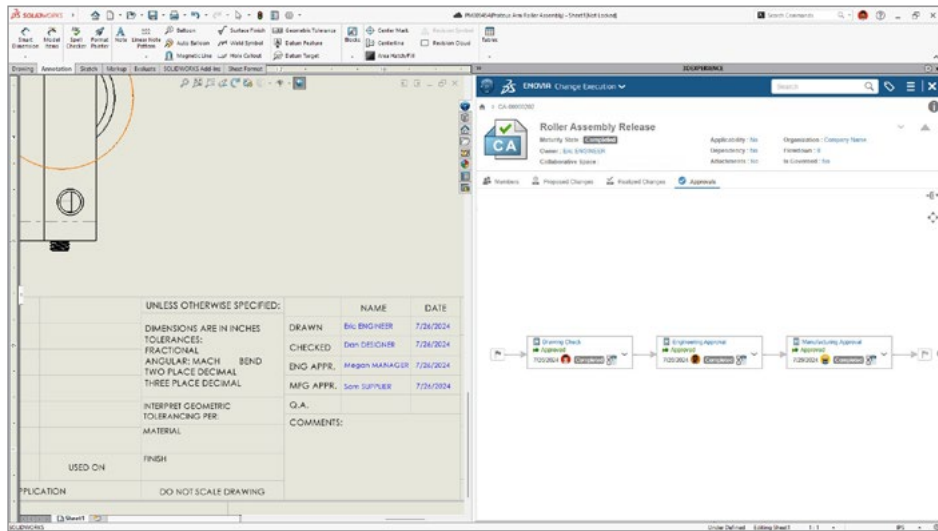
SOLIDWORKS

Smart Dimension, Model Items, Spell Checker, Format Painter, Note, Linear Note Pattern, Balloon, Auto Balloon, Magnetic Line, Surface Finish, Weld Symbol, Hole Callout, Geometric Tolerance, Datum Feature, Datum Target, Blocks, Center Mark, Centerline, Area Hatch/Fill, Revision Symbol, Revision Cloud, Tables

Drawing | Annotation | Sketch | Markup | Evaluate | SOLIDWORKS Add-Ins | Sheet Format

3DEXPERIENCE

ENOVIA Change Execution

Search

CA-00000392

CA

Roller Assembly Release
Maturity State: Completed
Owner: Eric ENGINEER
Collaborative Space:

Applicability: No
Dependency: No
Attachments: No

Organization: Company Name
Flowdown: 0
In Governed: No

Members | Proposed Changes | Realized Changes | Approvals

Drawing Check
Approved
7/26/2024 Completed

Engineering Approval
Approved
7/26/2024 Completed

Manufacturing Approval
Approved
7/29/2024 Completed

| UNLESS OTHERWISE SPECIFIED: | | NAME | DATE |
|---|---|---|---|
| DIMENSIONS ARE IN INCHES TOLERANCES: FRACTIONAL ANGULAR: MACH BEND TWO PLACE DECIMAL THREE PLACE DECIMAL | DRAWN | Eric ENGINEER | 7/26/2024 |
| | CHECKED | Dan DESIGNER | 7/26/2024 |
| | ENG APPR. | Megan MANAGER | 7/26/2024 |
| | MFG APPR. | Sam SUPPLIER | 7/26/2024 |
| INTERPRET GEOMETRIC TOLERANCING PER: | Q.A. | | |
| MATERIAL | COMMENTS: | | |
| FINISH | | | |

USED ON
PPLICATION
DO NOT SCALE DRAWING

Sheet1

SOLIDWORKS
Under Defined  Editing Sheet1  1:1  IPS